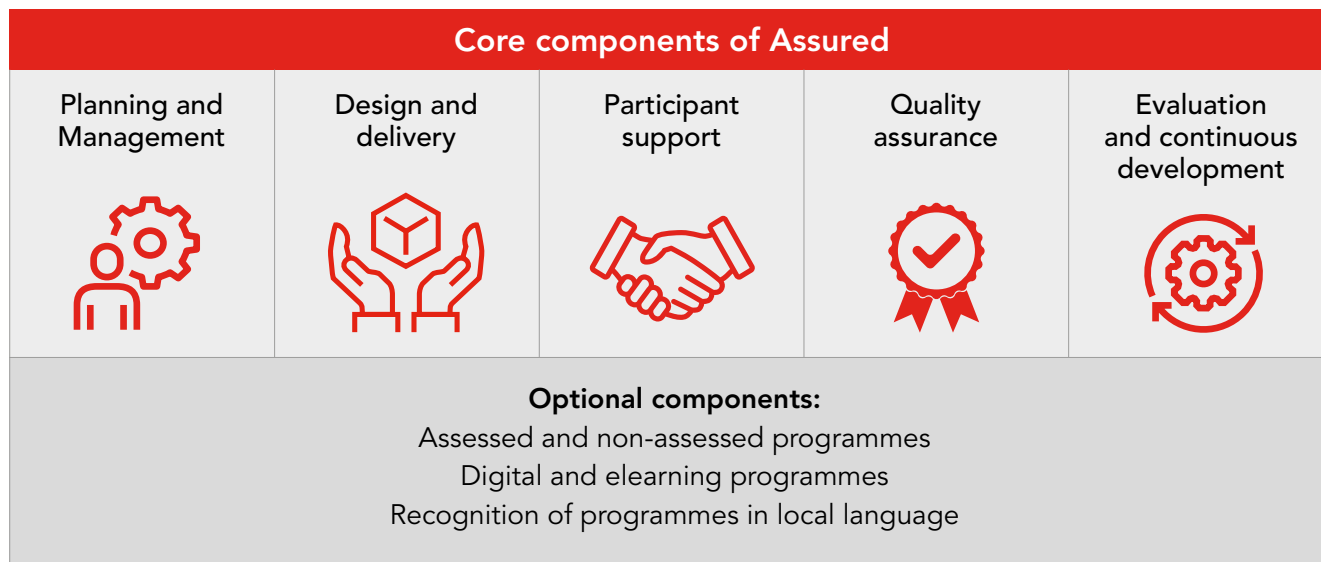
Core components of Assured

| Planning and Management | Design and delivery | Participant support | Quality assurance | Evaluation and continuous development |
|---|---|---|---|---|

**Optional components:**
Assessed and non-assessed programmes
Digital and elearning programmes
Recognition of programmes in local language